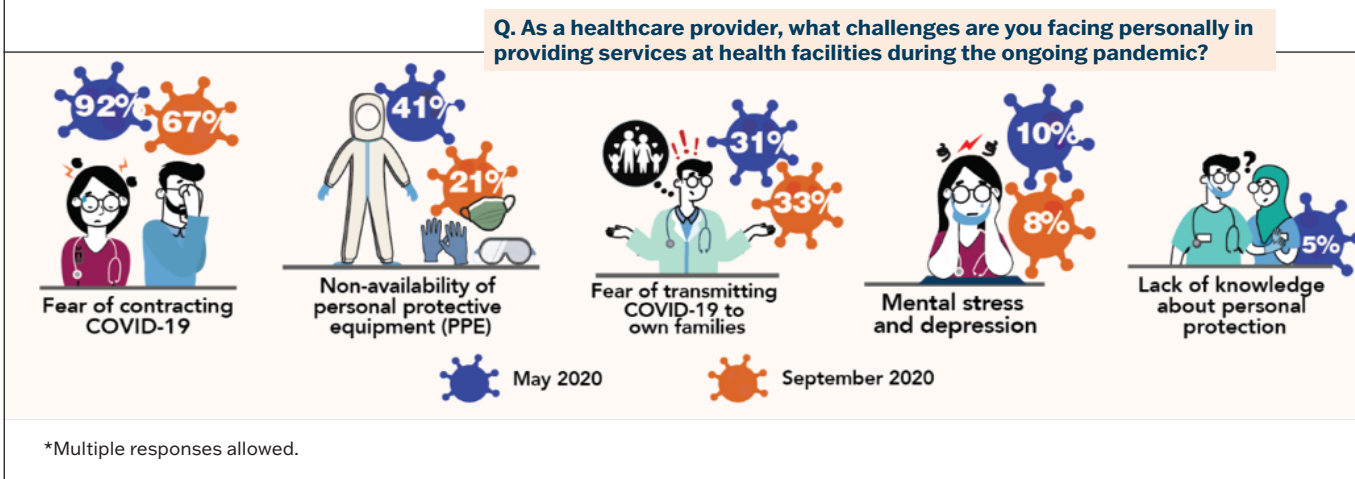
Q. As a healthcare provider, what challenges are you facing personally in providing services at health facilities during the ongoing pandemic?

92% 67%
Fear of contracting COVID-19

41% 21%
Non-availability of personal protective equipment (PPE)

31% 33%
Fear of transmitting COVID-19 to own families

10% 8%
Mental stress and depression

5%
Lack of knowledge about personal protection

May 2020 September 2020

*Multiple responses allowed.